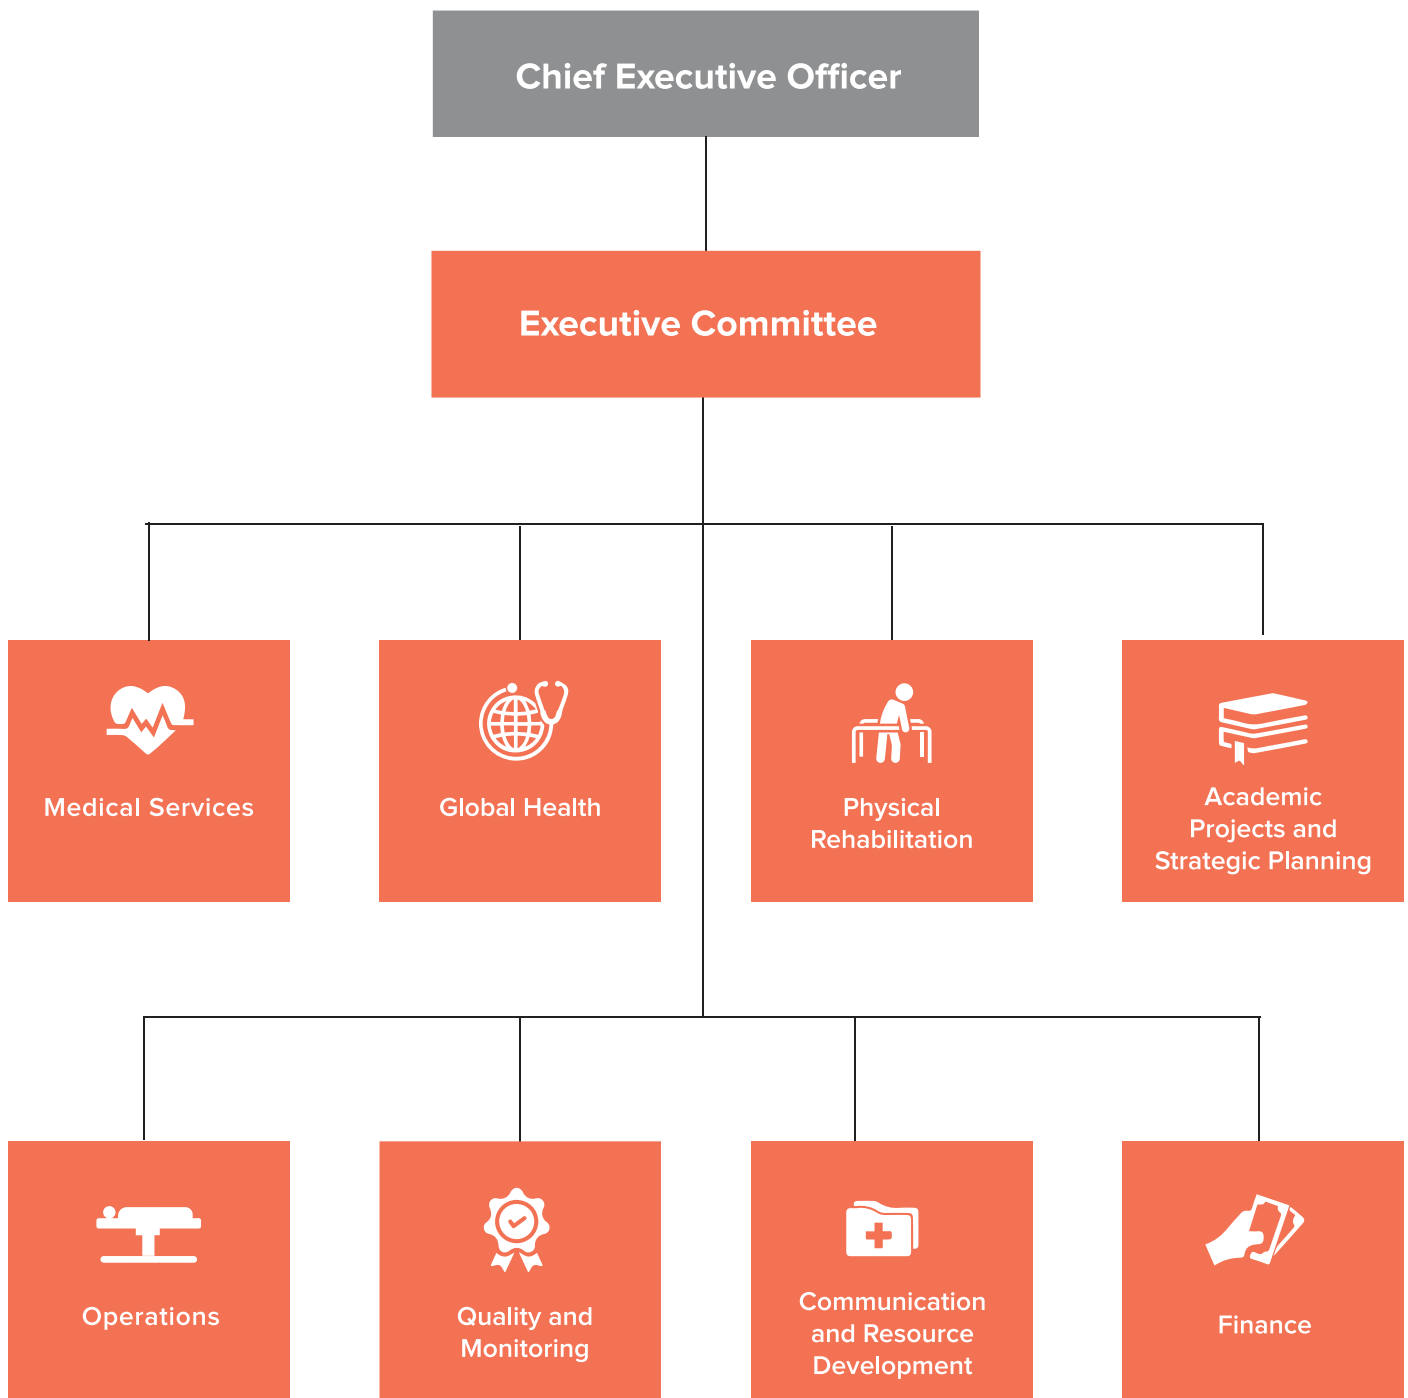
Chief Executive Officer

Executive Committee

Medical Services

Global Health

Physical Rehabilitation

Academic Projects and Strategic Planning

Operations

Quality and Monitoring

Communication and Resource Development

Finance